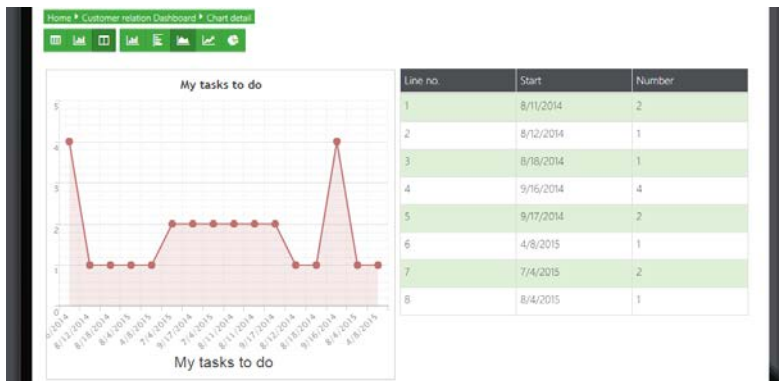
Home ▸ Customer relation Dashboard ▸ Chart detail

My tasks to do

5
4
3
2
1
0

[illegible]2014 8/12/2014 8/18/2014 8/4/2015 4/8/2015 7/4/2015 9/17/2014 7/4/2015 8/11/2014 8/11/2014 9/17/2014 8/12/2014 8/18/2014 9/16/2014 8/4/2015 4/8/2015

My tasks to do

| Line no. | Start | Number |
|---|---|---|
| 1 | 8/11/2014 | 2 |
| 2 | 8/12/2014 | 1 |
| 3 | 8/18/2014 | 1 |
| 4 | 9/16/2014 | 4 |
| 5 | 9/17/2014 | 2 |
| 6 | 4/8/2015 | 1 |
| 7 | 7/4/2015 | 2 |
| 8 | 8/4/2015 | 1 |